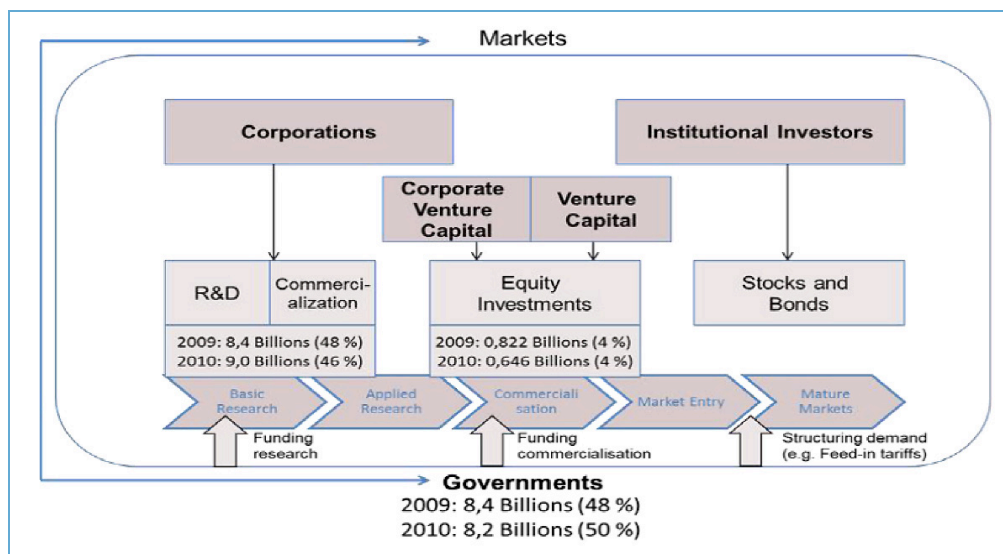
Markets

Corporations

Institutional Investors

Corporate Venture Capital

Venture Capital

R&D

Commercialization

Equity Investments

Stocks and Bonds

2009: 8,4 Billions (48 %)
2010: 9,0 Billions (46 %)

2009: 0,822 Billions (4 %)
2010: 0,646 Billions (4 %)

Basic Research

Applied Research

Commercialisation

Market Entry

Mature Markets

Funding research

Funding commercialisation

Structuring demand (e.g. Feed-in tariffs)

Governments
2009: 8,4 Billions (48 %)
2010: 8,2 Billions (50 %)